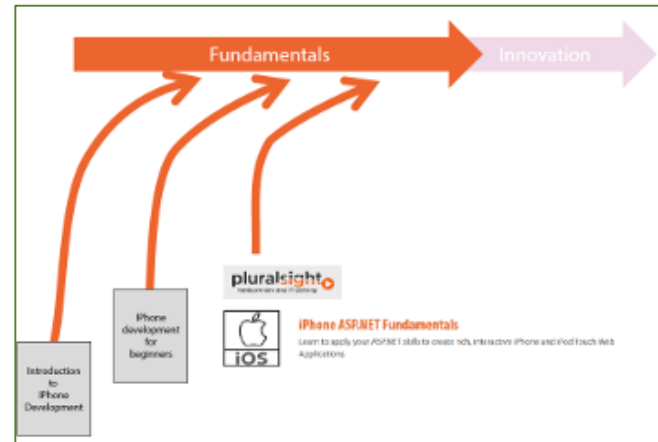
Fundamentals

Innovation

Introduction to iPhone Development

iPhone development for beginners

pluralsight
hardcore dev and IT training

iOS

iPhone ASP.NET Fundamentals

Learn to apply your ASP.NET skills to create rich, interactive iPhone and iPod touch Web Applications